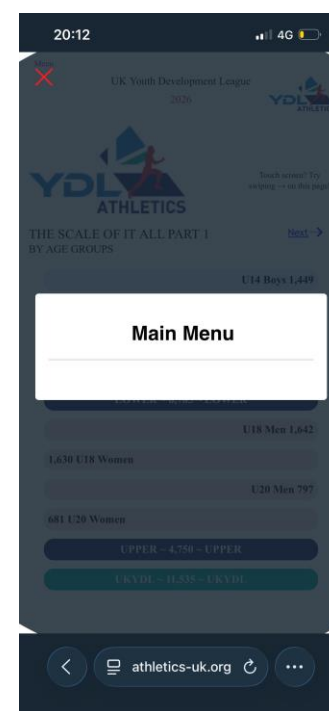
20:12
4G

Menu

UK Youth Development League
2026

YDL
ATHLETICS

YDL
ATHLETICS

Touch screen? Try swiping → on this page

THE SCALE OF IT ALL PART 1
BY AGE GROUPS

Next →

U14 Boys 1,449

Main Menu

LOWER ~ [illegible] ~ LOWER

U18 Men 1,642

1,630 U18 Women

U20 Men 797

681 U20 Women

UPPER ~ 4,750 ~ UPPER

UKYDL ~ 11,535 ~ UKYDL

athletics-uk.org